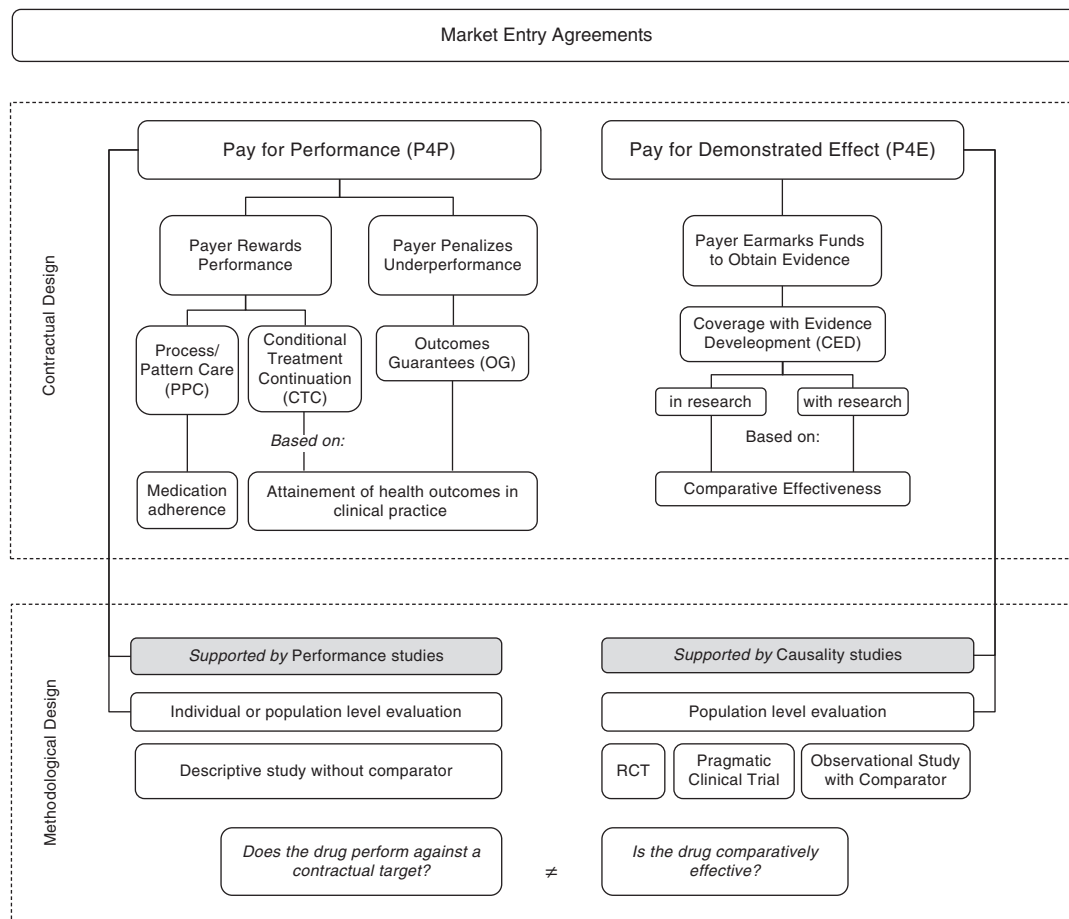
Market Entry Agreements

Contractual Design

Pay for Performance (P4P)

Payer Rewards Performance

Payer Penalizes Underperformance

Process/ Pattern Care (PPC)

Conditional Treatment Continuation (CTC)

Outcomes Guarantees (OG)

Based on:

Medication adherence

Attainement of health outcomes in clinical practice

Pay for Demonstrated Effect (P4E)

Payer Earmarks Funds to Obtain Evidence

Coverage with Evidence Develeopment (CED)

in research

with research

Based on:

Comparative Effectiveness

Methodological Design

*Supported by* Performance studies

Individual or population level evaluation

Descriptive study without comparator

*Supported by* Causality studies

Population level evaluation

RCT

Pragmatic Clinical Trial

Observational Study with Comparator

*Does the drug perform against a contractual target?*

$\neq$

*Is the drug comparatively effective?*